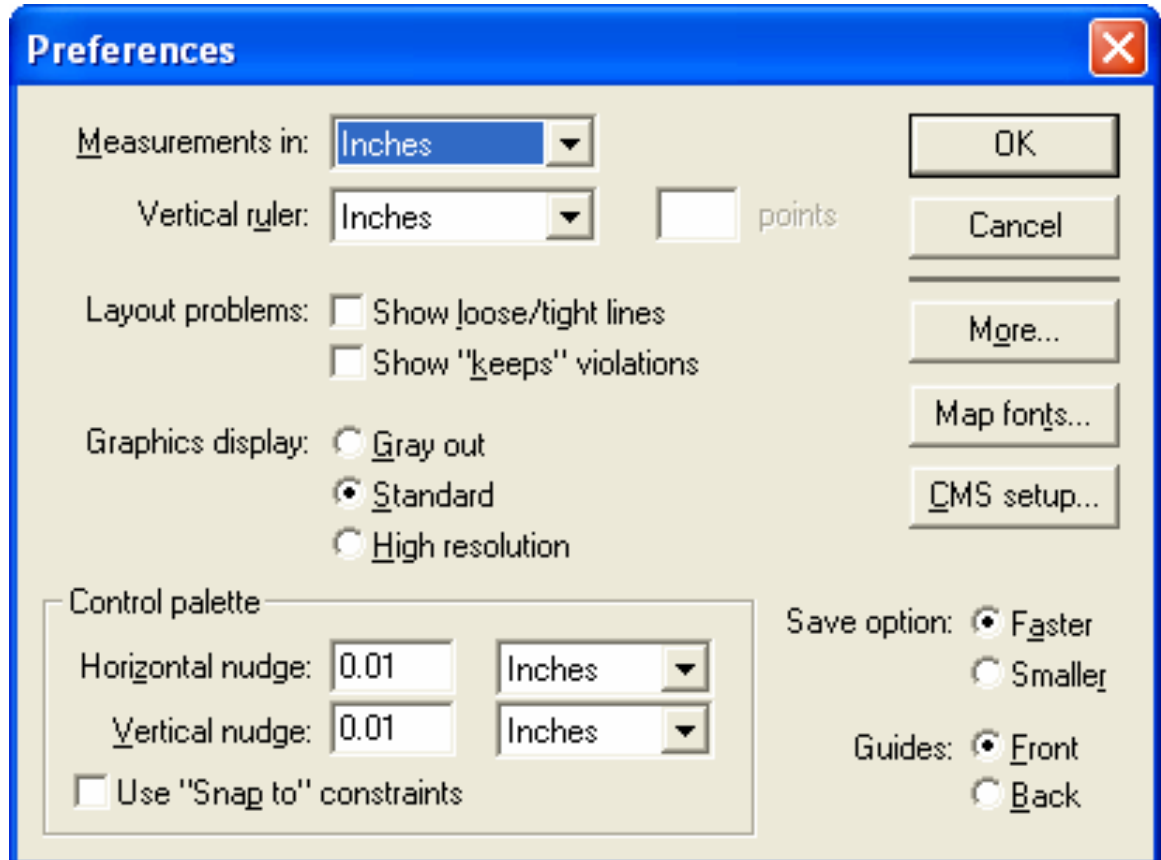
Preferences

Measurements in: Inches
Vertical ruler: Inches
points

Layout problems: Show loose/tight lines
Show "keeps" violations

Graphics display: Gray out
Standard
High resolution

Control palette
Horizontal nudge: 0.01 Inches
Vertical nudge: 0.01 Inches
Use "Snap to" constraints

OK
Cancel
More...
Map fonts...
CMS setup...

Save option: Faster
Smaller

Guides: Front
Back